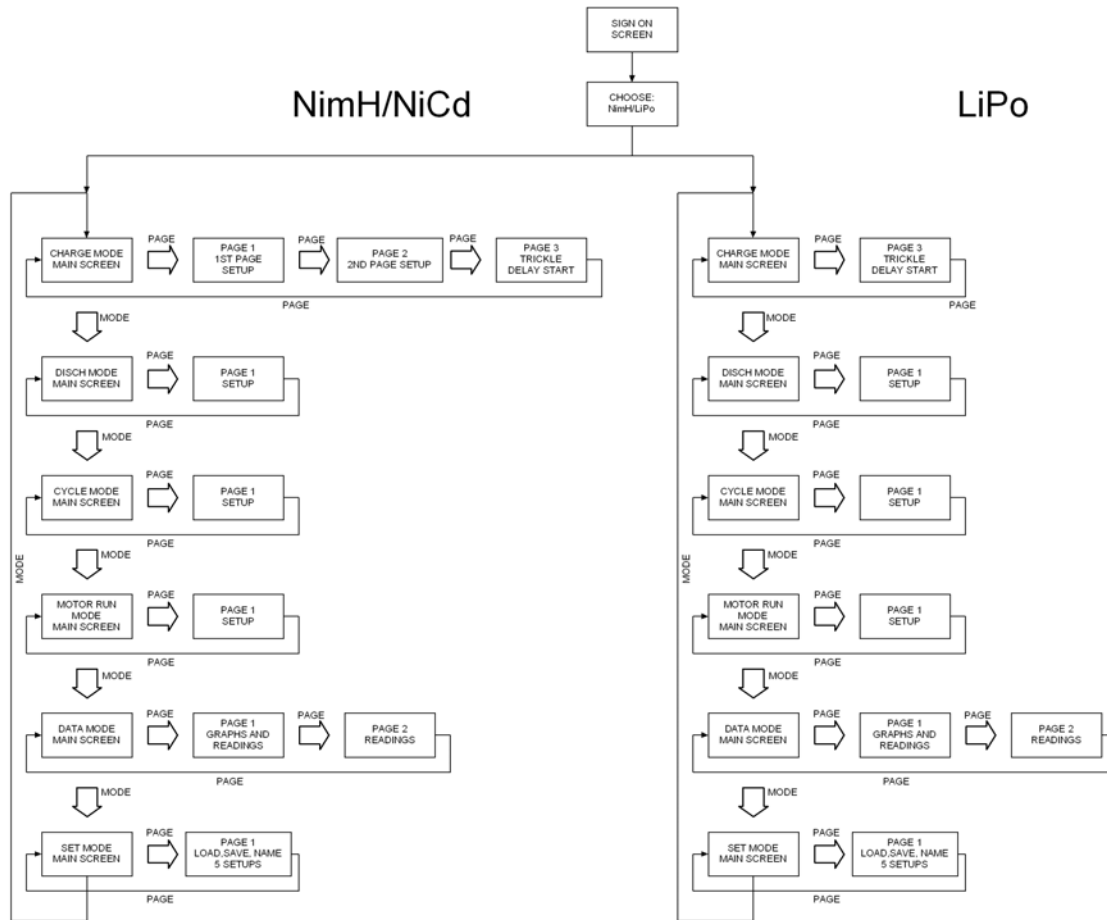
SIGN ON SCREEN

CHOOSE: NimH/LiPo

NimH/NiCd

LiPo

CHARGE MODE MAIN SCREEN

PAGE

PAGE 1 1ST PAGE SETUP

PAGE

PAGE 2 2ND PAGE SETUP

PAGE

PAGE 3 TRICKLE DELAY START

PAGE

MODE

DISCH MODE MAIN SCREEN

PAGE

PAGE 1 SETUP

PAGE

MODE

CYCLE MODE MAIN SCREEN

PAGE

PAGE 1 SETUP

PAGE

MODE

MODE

MOTOR RUN MODE MAIN SCREEN

PAGE

PAGE 1 SETUP

PAGE

MODE

DATA MODE MAIN SCREEN

PAGE

PAGE 1 GRAPHS AND READINGS

PAGE

PAGE 2 READINGS

PAGE

MODE

SET MODE MAIN SCREEN

PAGE

PAGE 1 LOAD,SAVE, NAME 5 SETUPS

PAGE

CHARGE MODE MAIN SCREEN

PAGE

PAGE 3 TRICKLE DELAY START

PAGE

MODE

DISCH MODE MAIN SCREEN

PAGE

PAGE 1 SETUP

PAGE

MODE

CYCLE MODE MAIN SCREEN

PAGE

PAGE 1 SETUP

PAGE

MODE

MODE

MOTOR RUN MODE MAIN SCREEN

PAGE

PAGE 1 SETUP

PAGE

MODE

DATA MODE MAIN SCREEN

PAGE

PAGE 1 GRAPHS AND READINGS

PAGE

PAGE 2 READINGS

PAGE

MODE

SET MODE MAIN SCREEN

PAGE

PAGE 1 LOAD,SAVE, NAME 5 SETUPS

PAGE